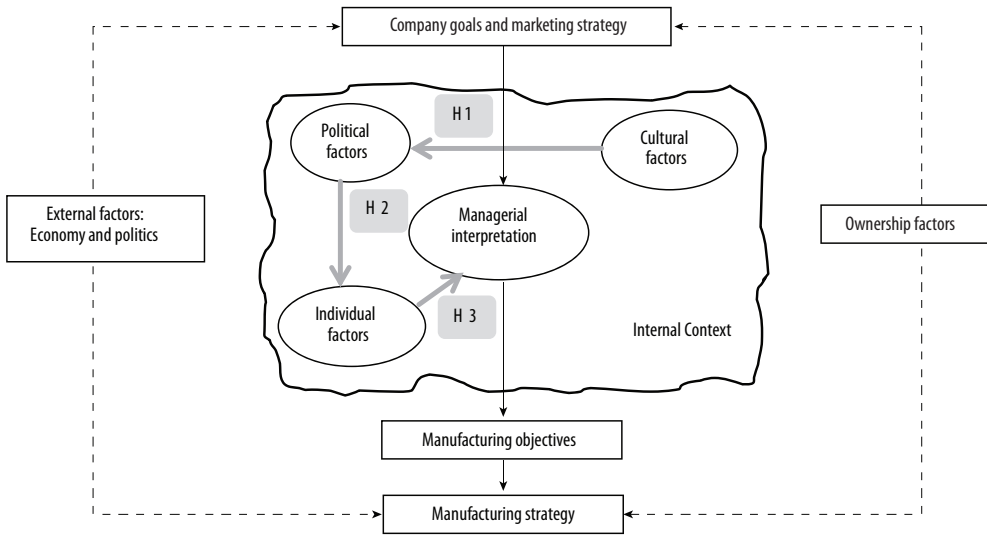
Company goals and marketing strategy

H 1

Political factors

Cultural factors

H 2

Managerial interpretation

External factors: Economy and politics

Ownership factors

Individual factors

H 3

Internal Context

Manufacturing objectives

Manufacturing strategy